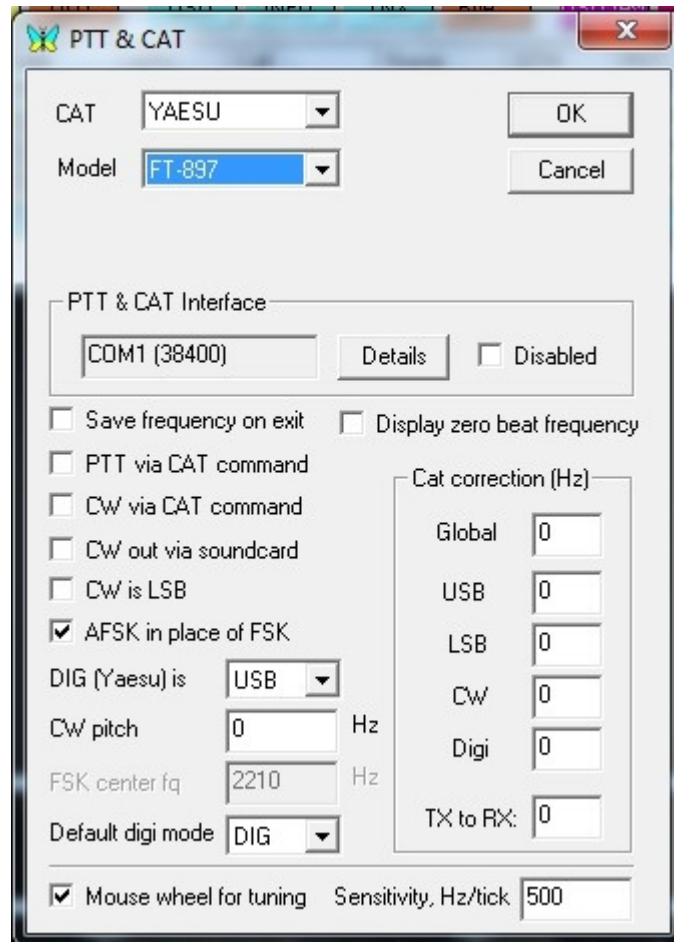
PTT & CAT

CAT YAESU
OK
Model FT-897
Cancel

PTT & CAT Interface
COM1 (38400)
Details
Disabled

Save frequency on exit
Display zero beat frequency
PTT via CAT command
CW via CAT command
CW out via soundcard
CW is LSB
AFSK in place of FSK
DIG (Yaesu) is USB
CW pitch 0 Hz
FSK center fq 2210 Hz
Default digi mode DIG

Cat correction (Hz)
Global 0
USB 0
LSB 0
CW 0
Digi 0
TX to RX: 0

Mouse wheel for tuning
Sensitivity, Hz/tick 500